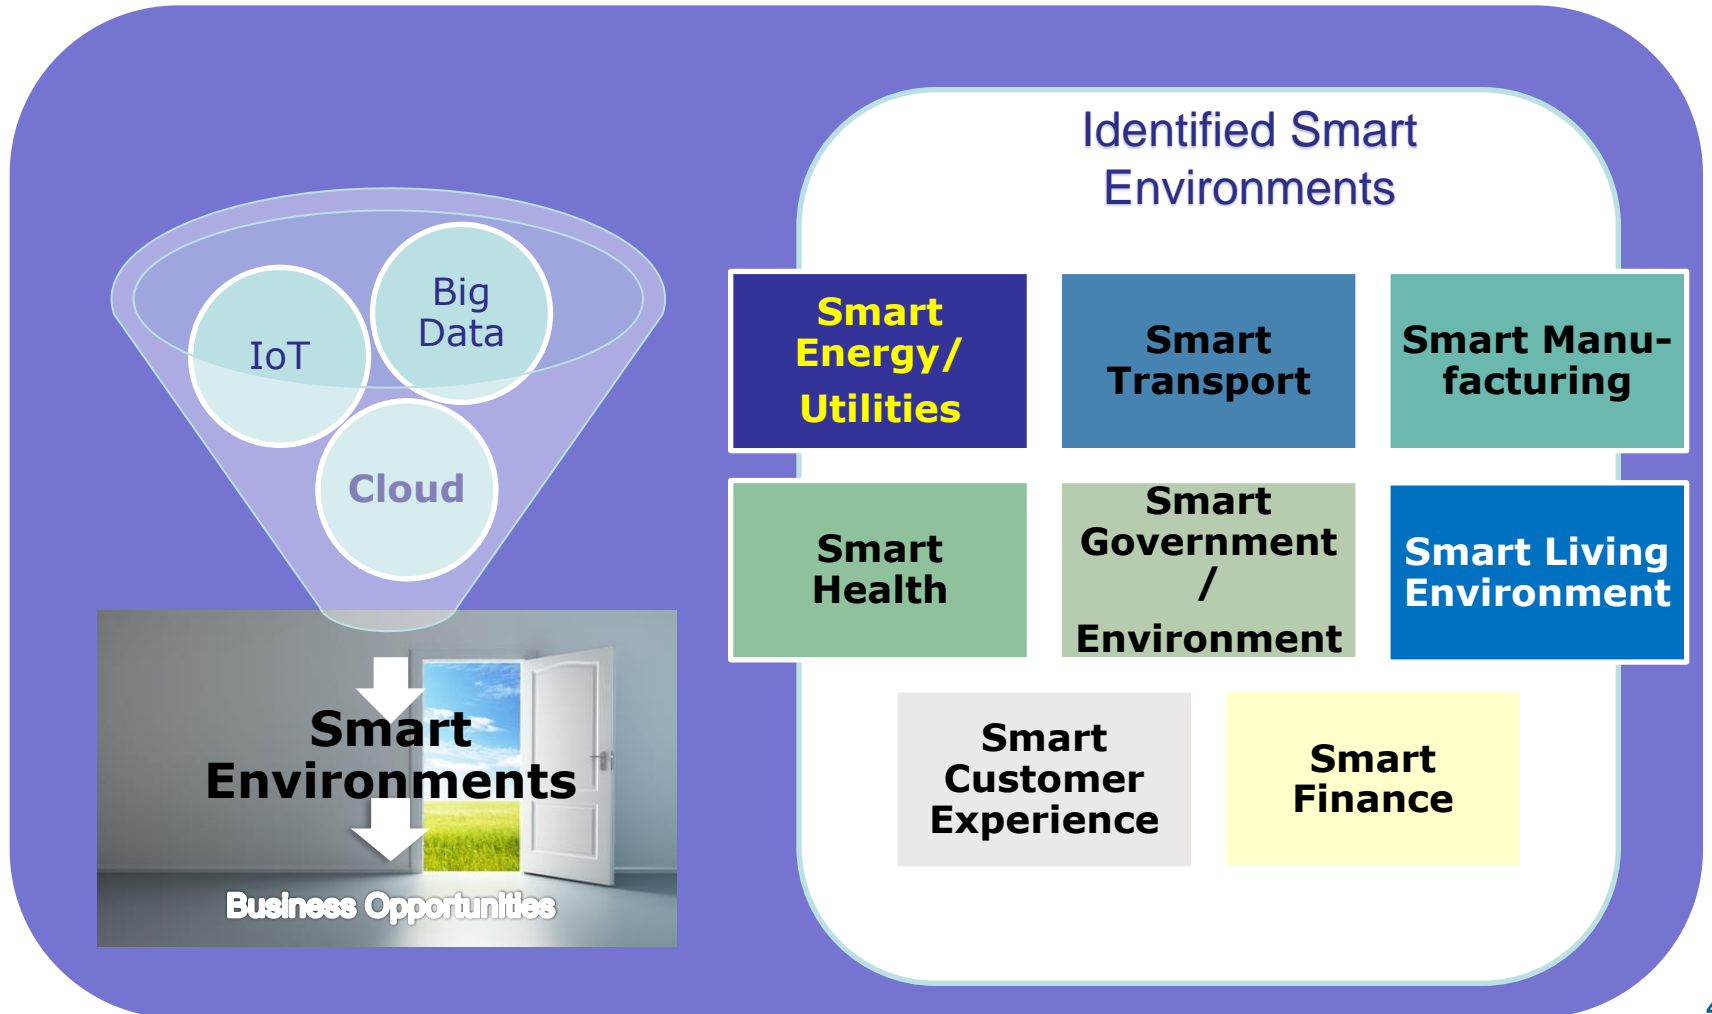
IoT

Big Data

Cloud

Smart Environments

Business Opportunities

Identified Smart Environments

Smart Energy/ Utilities

Smart Transport

Smart Manufacturing

Smart Health

Smart Government / Environment

Smart Living Environment

Smart Customer Experience

Smart Finance